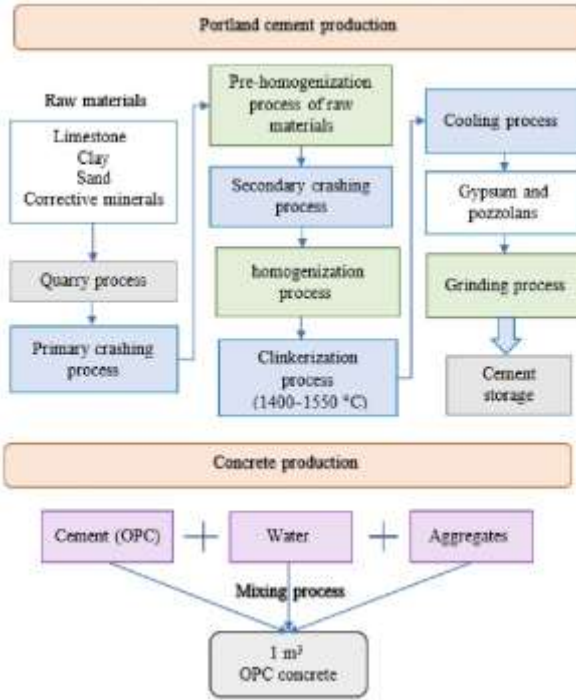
Portland cement production

Raw materials

Limestone
Clay
Sand
Corrective minerals

Quarry process

Primary crashing process

Pre-homogenization process of raw materials

Secondary crashing process

homogenization process

Clinkerization process (1400–1550 °C)

Cooling process

Gypsum and pozzolans

Grinding process

Cement storage

Concrete production

Cement (OPC) + Water + Aggregates

Mixing process

1 m$^3$
OPC concrete